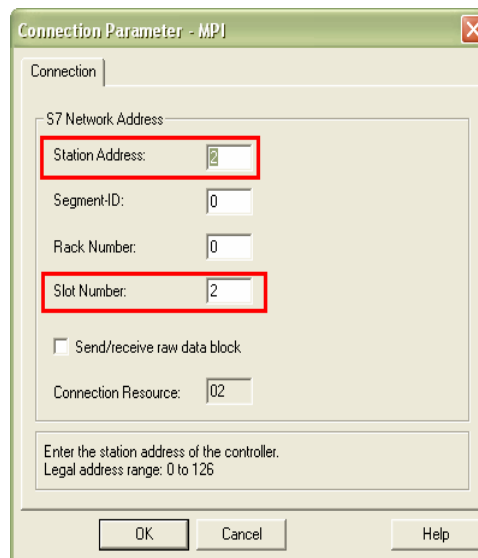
Connection Parameter - MPI

Connection

S7 Network Address

Station Address: 2

Segment-ID: 0

Rack Number: 0

Slot Number: 2

Send/receive raw data block

Connection Resource: 02

Enter the station address of the controller.
Legal address range: 0 to 126

OK Cancel Help